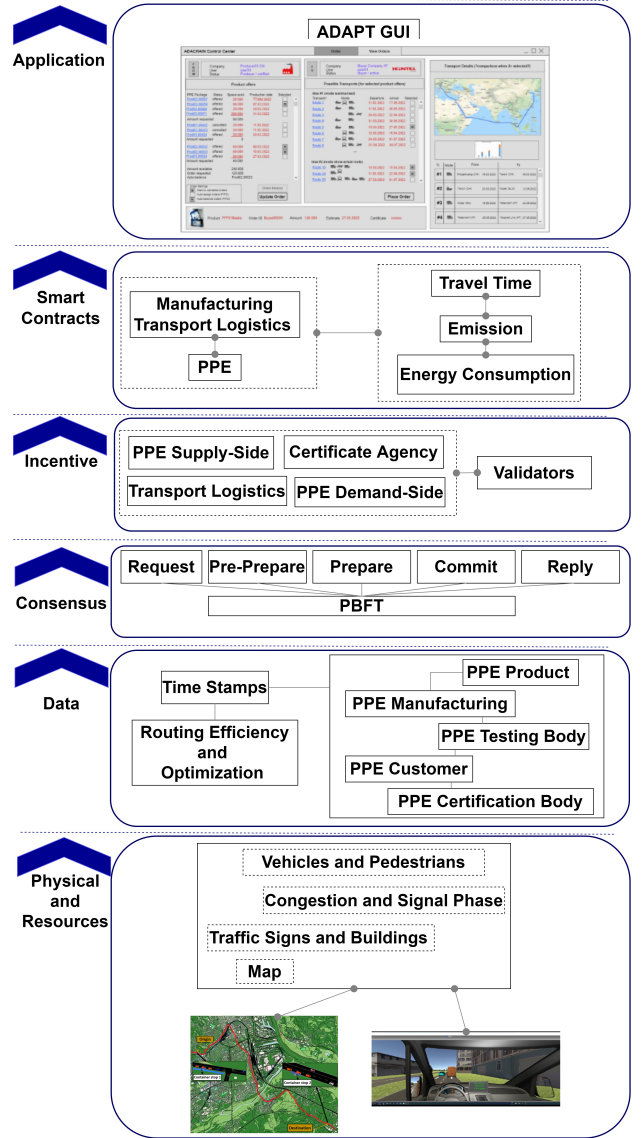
Application

ADAPT GUI

ADACMAN Control Center

Product offers

Possible Transports (for selected product offers)

Transport Details (Transportation of ≥ selected)

Update Order

Place Order

Smart Contracts

Manufacturing Transport Logistics

PPE

Travel Time

Emission

Energy Consumption

Incentive

PPE Supply-Side

Certificate Agency

Transport Logistics

PPE Demand-Side

Validators

Consensus

Request

Pre-Prepare

Prepare

Commit

Reply

PBFT

Data

Time Stamps

Routing Efficiency and Optimization

PPE Product

PPE Manufacturing

PPE Testing Body

PPE Customer

PPE Certification Body

Physical and Resources

Vehicles and Pedestrians

Congestion and Signal Phase

Traffic Signs and Buildings

Map

Origin

Container ship 1

Container ship 2

Destination